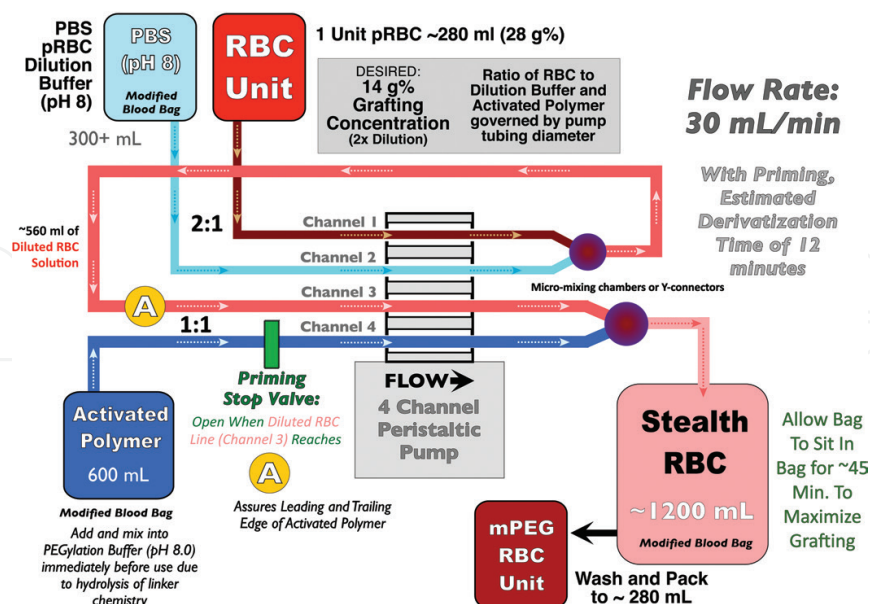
PBS pRBC Dilution Buffer (pH 8)

PBS (pH 8)

Modified Blood Bag

300+ mL

RBC Unit

1 Unit pRBC ~280 ml (28 g%)

DESIRED: 14 g% Grafting Concentration (2x Dilution)

Ratio of RBC to Dilution Buffer and Activated Polymer governed by pump tubing diameter

Flow Rate: 30 mL/min

With Priming, Estimated Derivatization Time of 12 minutes

~560 ml of Diluted RBC Solution

2:1

Channel 1

Channel 2

Channel 3

Channel 4

Micro-mixing chambers or Y-connectors

A

1:1

Priming Stop Valve:

Open When Diluted RBC Line (Channel 3) Reaches

A

Assures Leading and Trailing Edge of Activated Polymer

FLOW

4 Channel Peristaltic Pump

Activated Polymer

600 mL

Modified Blood Bag

Add and mix into PEGylation Buffer (pH 8.0) immediately before use due to hydrolysis of linker chemistry

Stealth RBC

~1200 mL

Modified Blood Bag

Allow Bag To Sit In Bag for ~45 Min. To Maximize Grafting

mPEG RBC Unit

Wash and Pack to ~ 280 mL